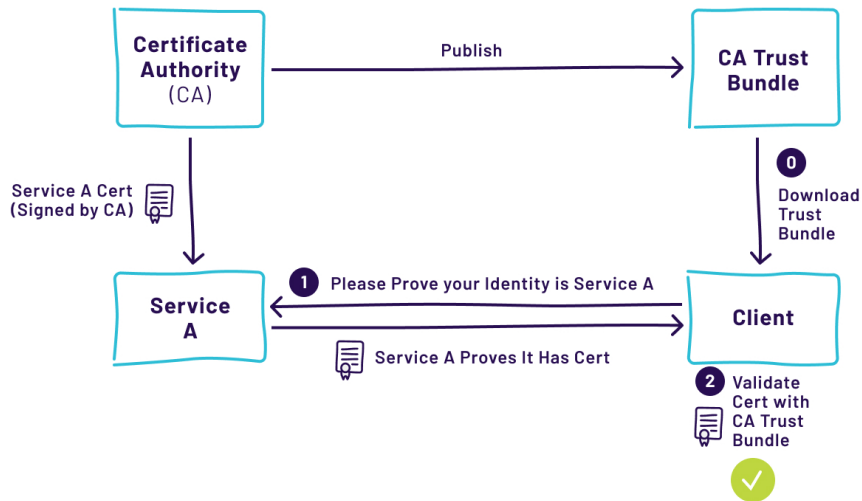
Certificate Authority (CA)

Publish

CA Trust Bundle

0 Download Trust Bundle

Service A Cert (Signed by CA)

Service A

1 Please Prove your Identity is Service A

Client

Service A Proves It Has Cert

2 Validate Cert with CA Trust Bundle